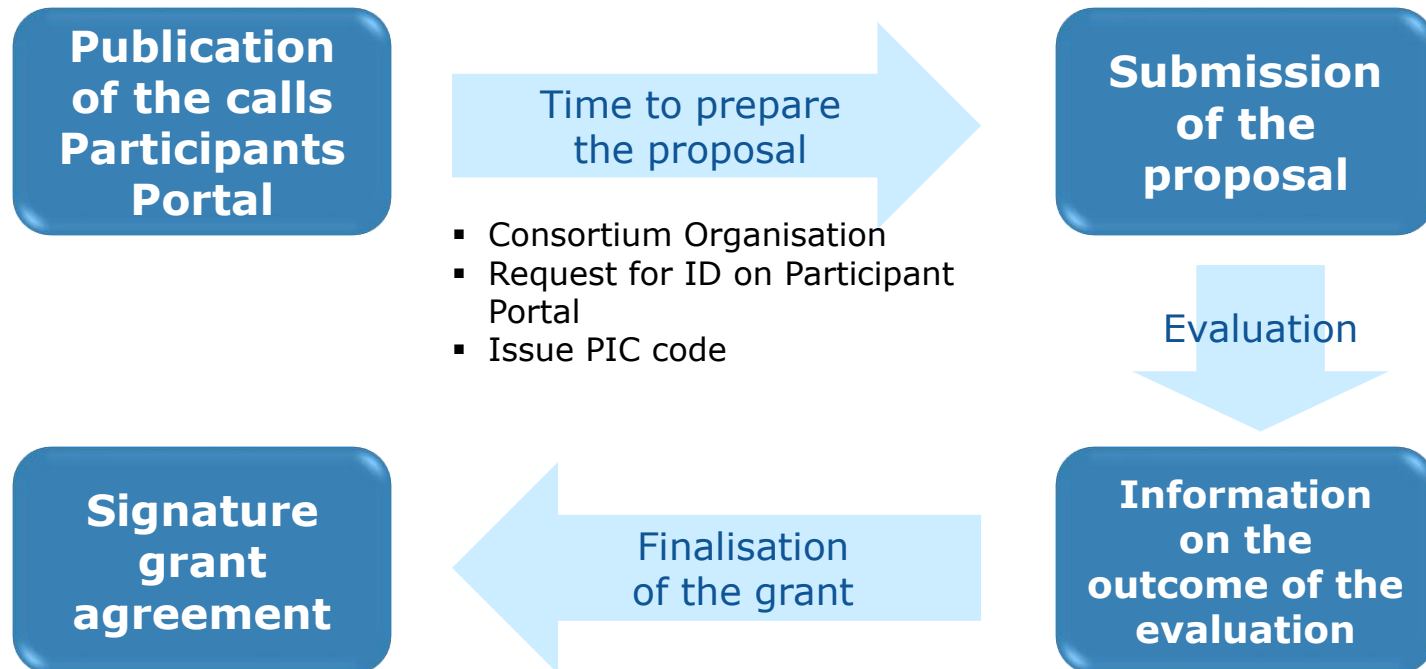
Publication of the calls Participants Portal

Time to prepare the proposal

- Consortium Organisation
- Request for ID on Participant Portal
- Issue PIC code

Submission of the proposal

Evaluation

Information on the outcome of the evaluation

Finalisation of the grant

Signature grant agreement